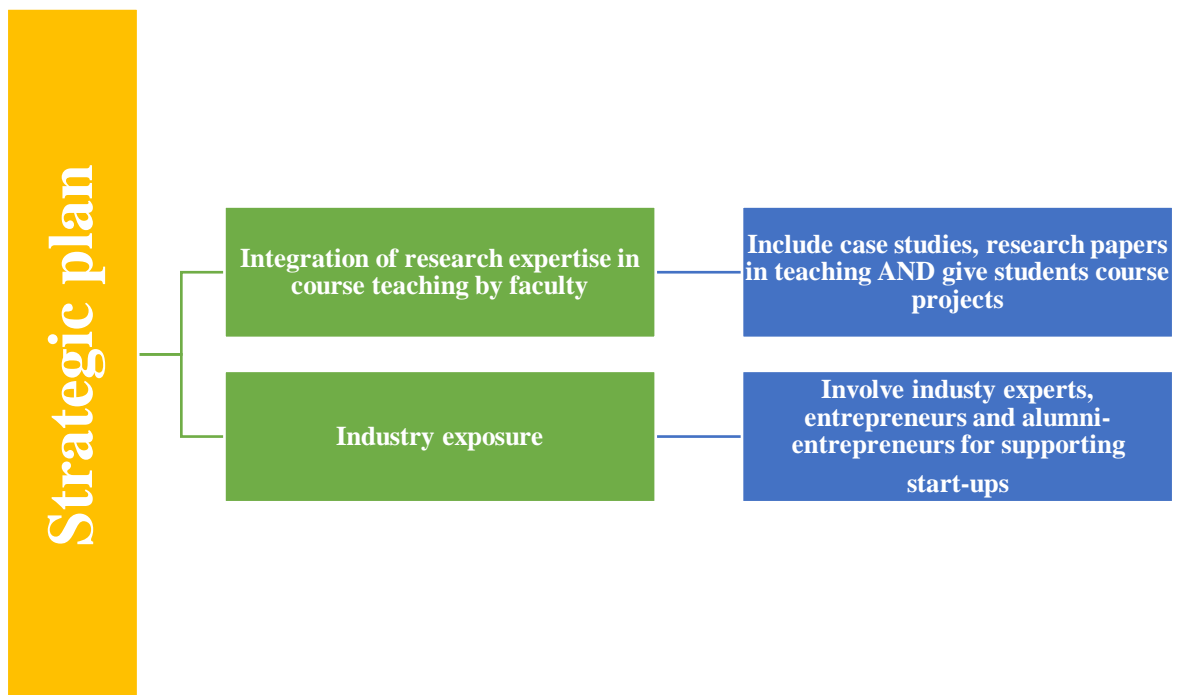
Strategic plan

Integration of research expertise in course teaching by faculty

Include case studies, research papers in teaching AND give students course projects

Industry exposure

Involve industy experts, entrepreneurs and alumni-entrepreneurs for supporting start-ups